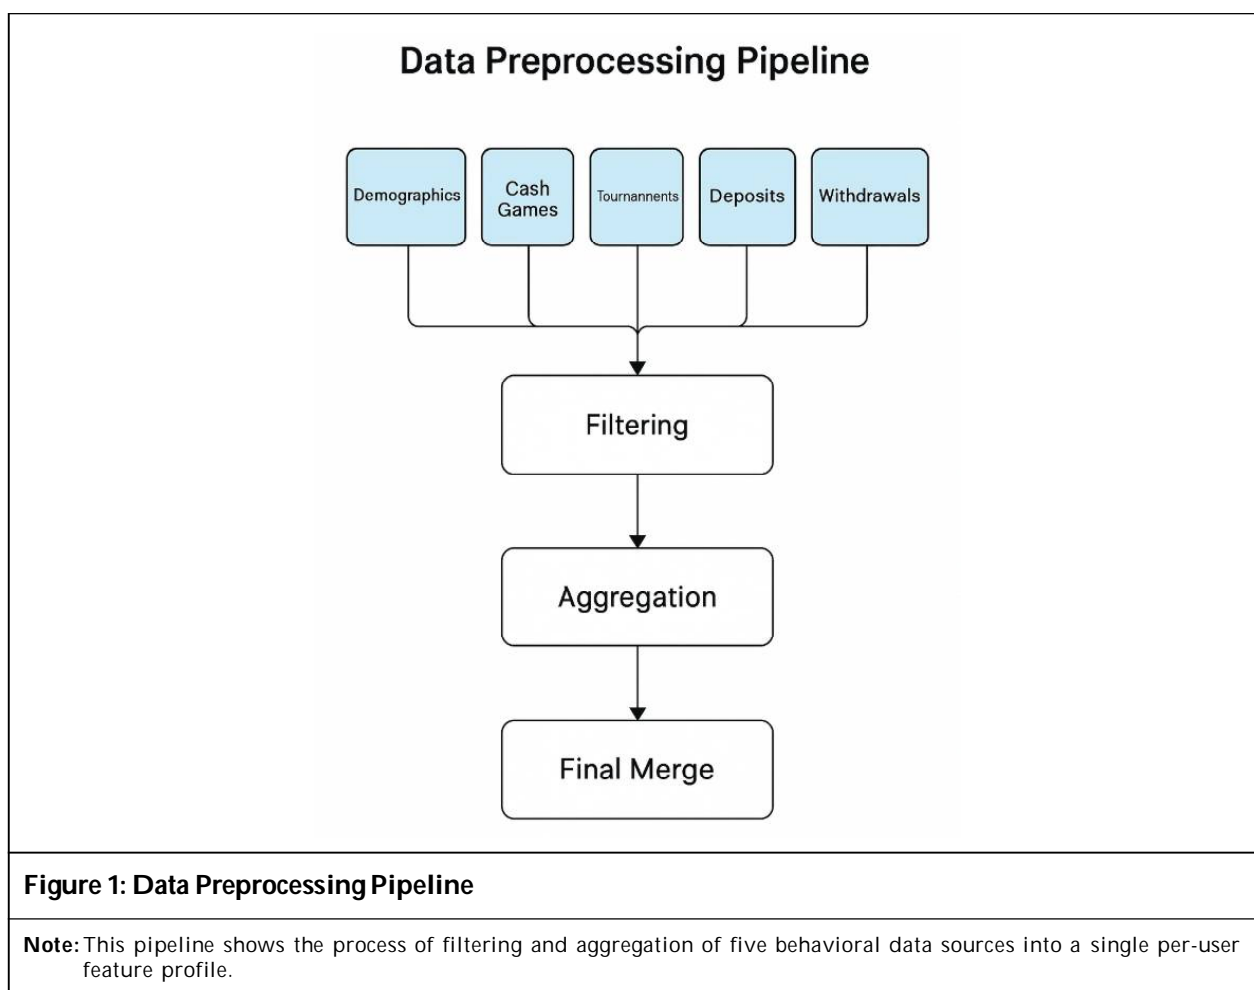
Data Preprocessing Pipeline

Demographics

Cash Games

Tournannents

Deposits

Withdrawals

Filtering

Aggregation

Final Merge

Figure 1: Data Preprocessing Pipeline

Note: This pipeline shows the process of filtering and aggregation of five behavioral data sources into a single per-user feature profile.